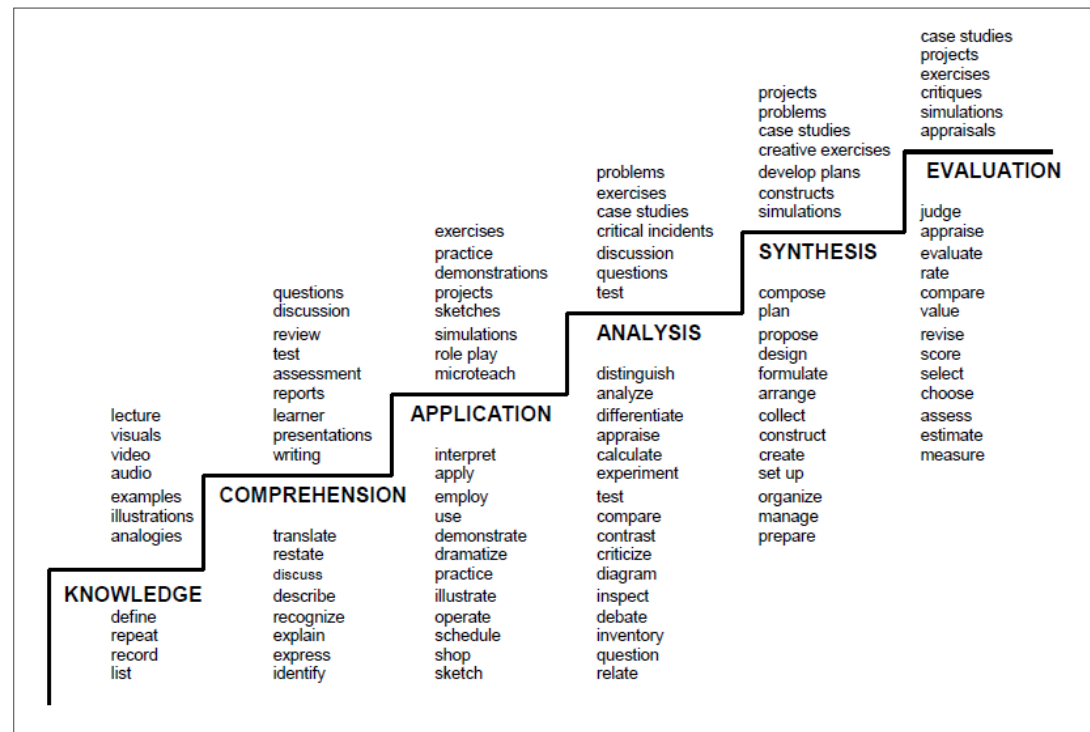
KNOWLEDGE

lecture
visuals
video
audio
examples
illustrations
analogies

define
repeat
record
list

COMPREHENSION

questions
discussion
review
test
assessment
reports
learner
presentations
writing

translate
restate
discuss
describe
recognize
explain
express
identify

APPLICATION

exercises
practice
demonstrations
projects
sketches
simulations
role play
microteach

interpret
apply
employ
use
demonstrate
dramatize
practice
illustrate
operate
schedule
shop
sketch

ANALYSIS

problems
exercises
case studies
critical incidents
discussion
questions
test

distinguish
analyze
differentiate
appraise
calculate
experiment
test
compare
contrast
criticize
diagram
inspect
debate
inventory
question
relate

SYNTHESIS

projects
problems
case studies
creative exercises
develop plans
constructs
simulations

compose
plan
propose
design
formulate
arrange
collect
construct
create
set up
organize
manage
prepare

EVALUATION

case studies
projects
exercises
critiques
simulations
appraisals

judge
appraise
evaluate
rate
compare
value
revise
score
select
choose
assess
estimate
measure